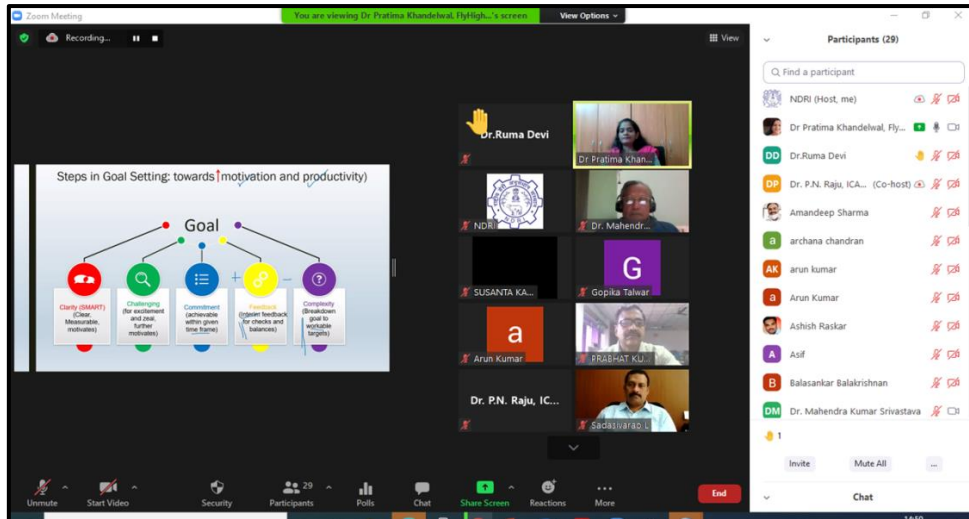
Zoom Meeting

You are viewing Dr Pratima Khandelwal, FlyHigh...'s screen

View Options

Recording...

View

Steps in Goal Setting: towards motivation and productivity)

Goal

Clarity (SMART) (Clear, Measurable, motivates)

Challenging (for excitement and zeal, further motivates)

Commitment (achievable within given time frame)

Feedback (Interim feedback for checks and balances)

Complexity (Breakdown goal to workable targets)

Dr.Ruma Devi

Dr Pratima Khan...

NDRI

Dr. Mahendr...

SUSANTA KA...

G

Gopika Talwar

a

Arun Kumar

PRABHAT KU...

Dr. P.N. Raju, IC...

Sadasivarao L

Participants (29)

Find a participant

NDRI (Host, me)

Dr Pratima Khandelwal, Fly...

DD Dr.Ruma Devi

DP Dr. P.N. Raju, ICA... (Co-host)

Amandeep Sharma

a archana chandran

AK arun kumar

a Arun Kumar

Ashish Raskar

A Asif

B Balasankar Balakrishnan

DM Dr. Mahendra Kumar Srivastava

1

Invite

Mute All

...

Chat

Unmute

Start Video

Security

Participants 29

Polls

Chat

Share Screen

Reactions

More

End